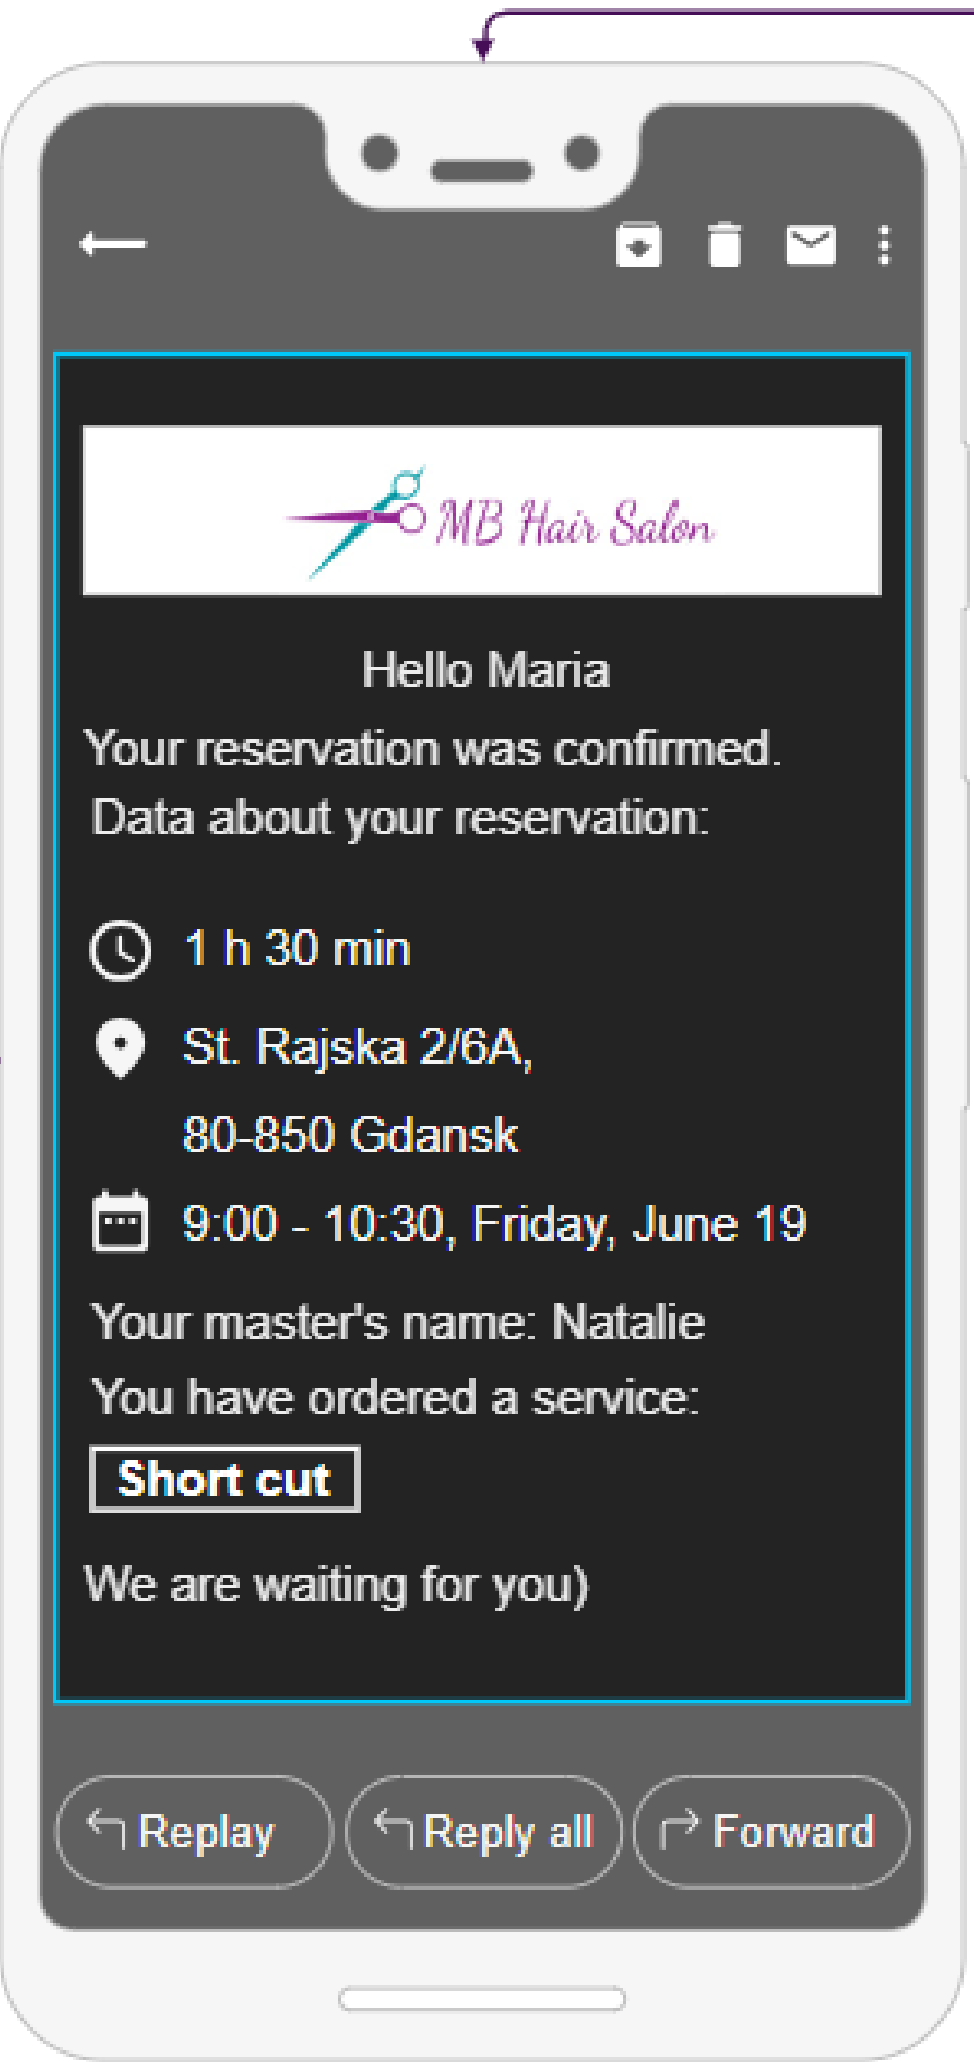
MB Hair Salon

Hello Maria

Your reservation was confirmed.

Data about your reservation:

1 h 30 min

St. Rajska 2/6A,
80-850 Gdansk

9:00 - 10:30, Friday, June 19

Your master's name: Natalie

You have ordered a service:

Short cut

We are waiting for you)

Replay
Reply all
Forward